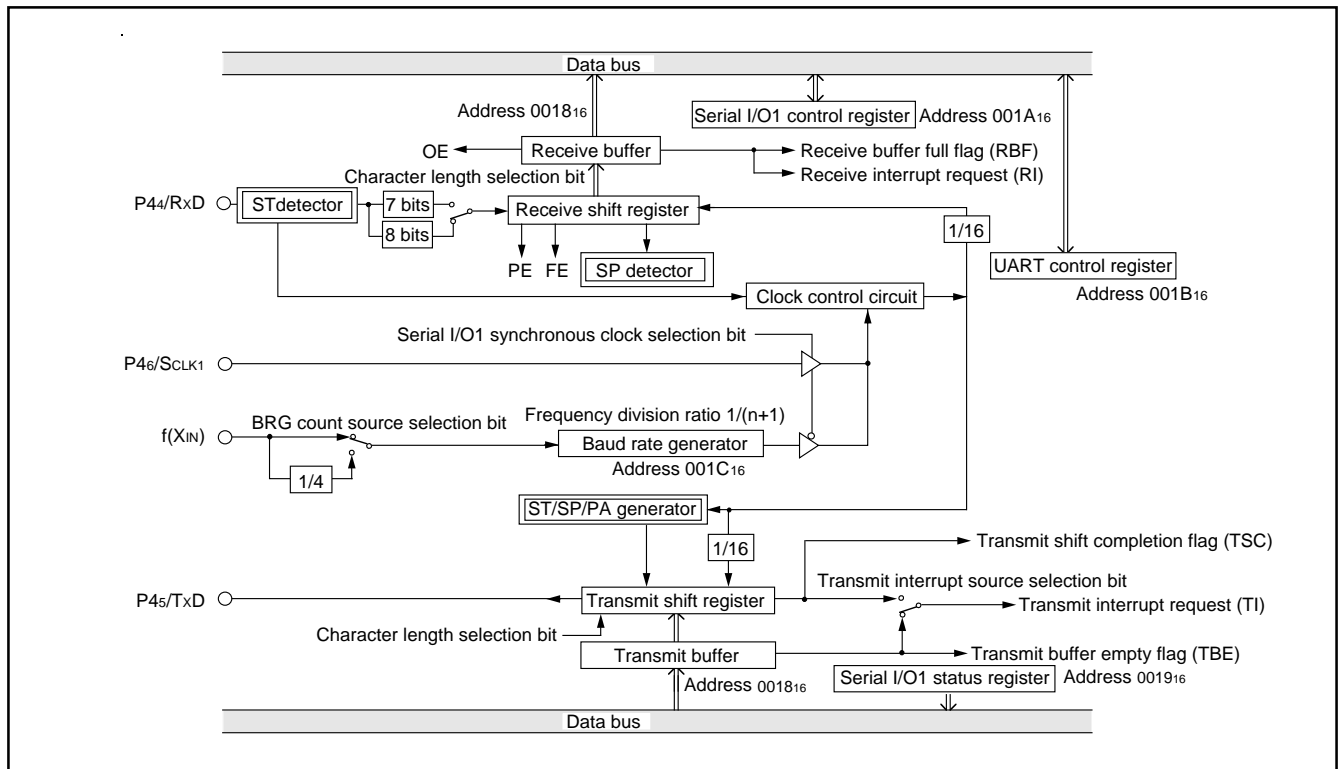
Data bus

Address $0018_{16}$

Serial I/O1 control register Address $001A_{16}$

OE

Receive buffer

Receive buffer full flag (RBF)

Receive interrupt request (RI)

Character length selection bit

P4$_4$/RxD

STdetector

7 bits

8 bits

Receive shift register

1/16

PE FE

SP detector

UART control register

Address $001B_{16}$

Clock control circuit

Serial I/O1 synchronous clock selection bit

P4$_6$/S$_{CLK1}$

BRG count source selection bit

Frequency division ratio 1/(n+1)

f(X$_{IN}$)

Baud rate generator

Address $001C_{16}$

1/4

ST/SP/PA generator

1/16

Transmit shift completion flag (TSC)

Transmit interrupt source selection bit

P4$_5$/TxD

Transmit shift register

Transmit interrupt request (TI)

Character length selection bit

Transmit buffer

Transmit buffer empty flag (TBE)

Address $0018_{16}$

Serial I/O1 status register Address $0019_{16}$

Data bus